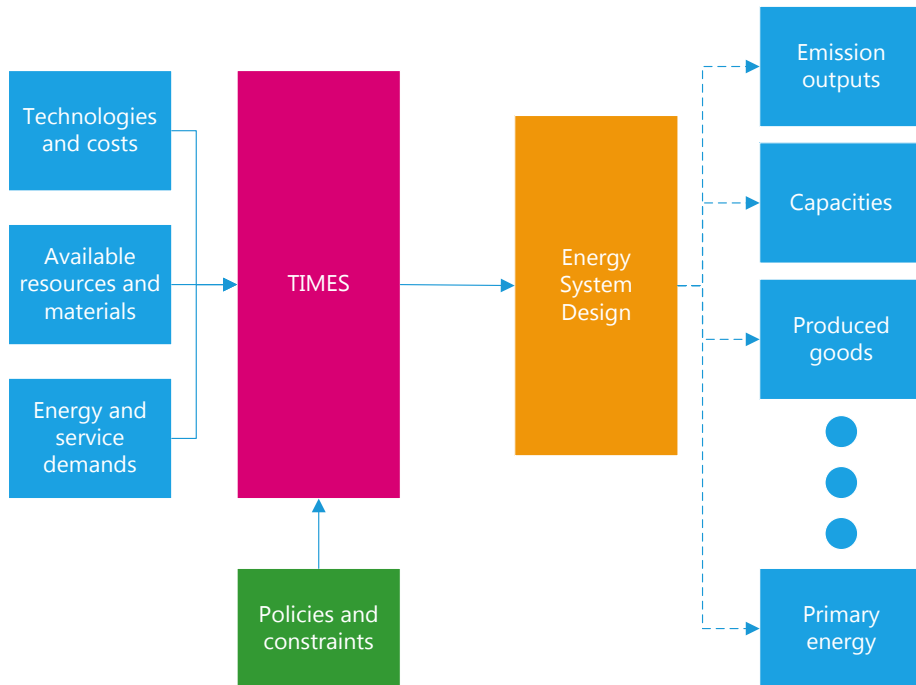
Technologies and costs

Available resources and materials

Energy and service demands

TIMES

Policies and constraints

Energy System Design

Emission outputs

Capacities

Produced goods

Primary energy